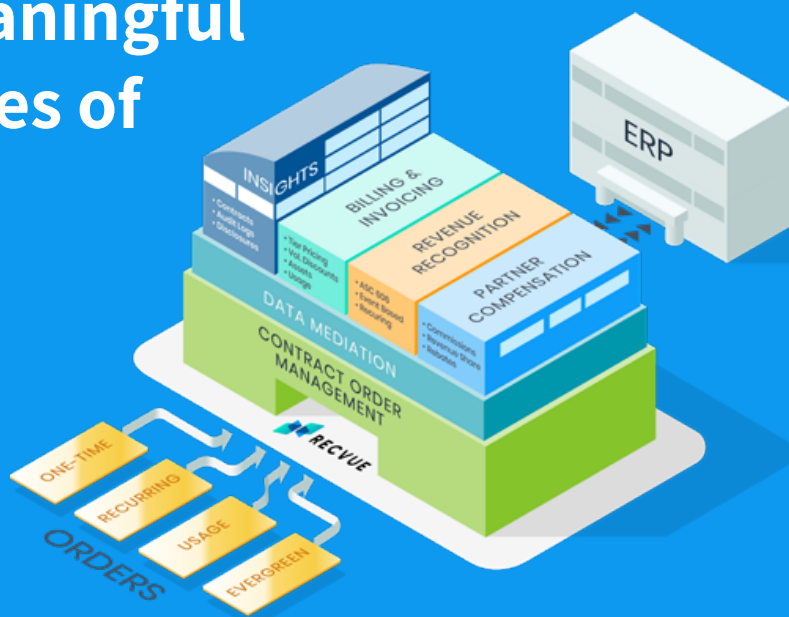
aningful
es of

ERP

INSIGHTS
• Contracts
• Audit Logs
• Disclosures

BILLING & INVOICING
• Tier Pricing
• Vol. Discounts
• Assets
• Usage

REVENUE RECOGNITION
• ASC 606
• Event Based
• Recurring

PARTNER COMPENSATION
• Commissions
• Revenue Share
• Rebates

DATA MEDIATION

CONTRACT ORDER MANAGEMENT

RECVUE

ONE-TIME
RECURRING
USAGE
EVERGREEN

ORDERS